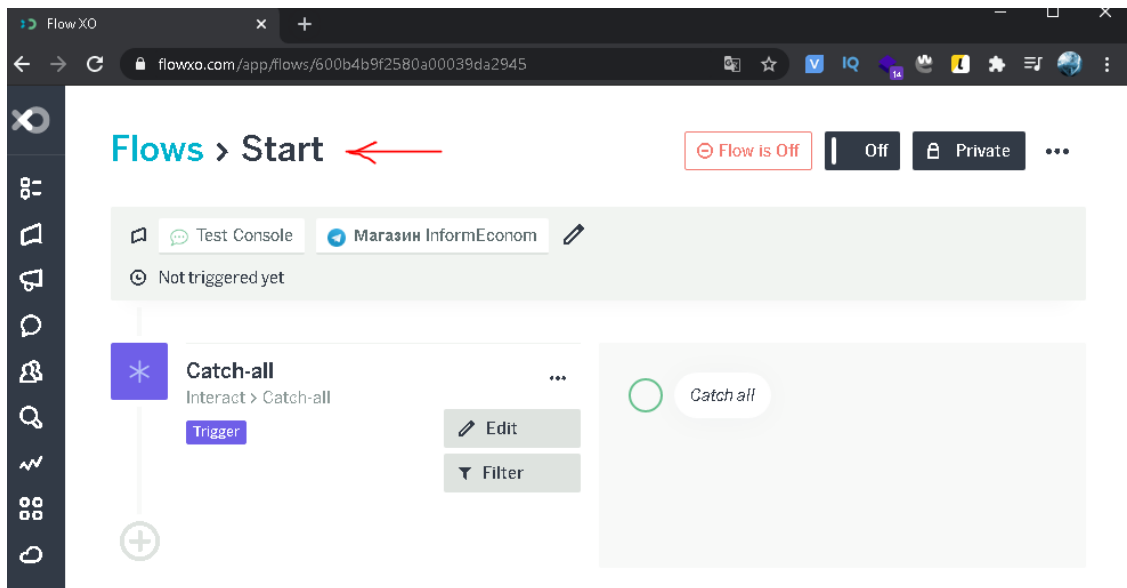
Flow XO

flowxo.com/app/flows/600b4b9f2580a00039da2945

V IQ 14

Flows > Start

Flow is Off | Off | Private | •••

Test Console | Магазин InformEconom

Not triggered yet

Catch-all
Interact > Catch-all
Trigger

•••

Edit
Filter

Catch all